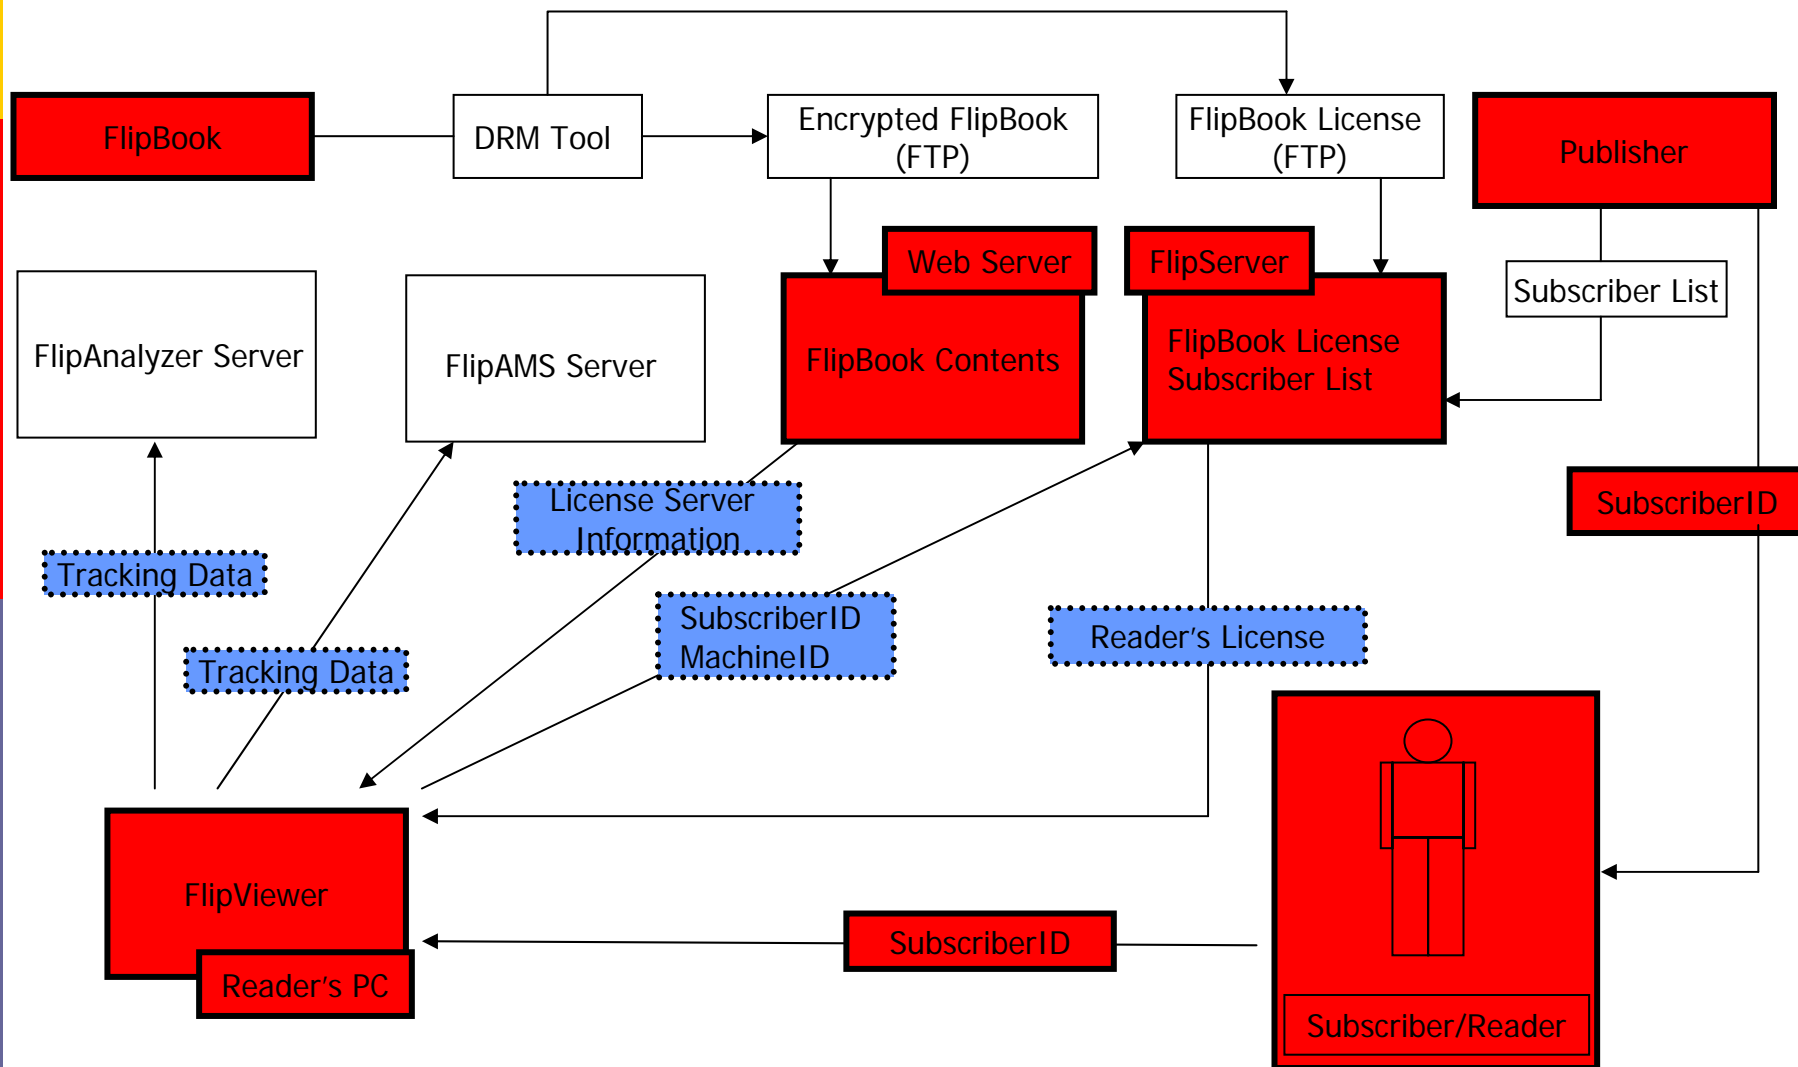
FlipBook

DRM Tool

Encrypted FlipBook (FTP)

FlipBook License (FTP)

Publisher

Web Server

FlipServer

Subscriber List

FlipAnalyzer Server

FlipAMS Server

FlipBook Contents

FlipBook License Subscriber List

SubscriberID

License Server Information

Tracking Data

SubscriberID MachineID

Reader's License

Tracking Data

FlipViewer

Reader's PC

SubscriberID

Subscriber/Reader